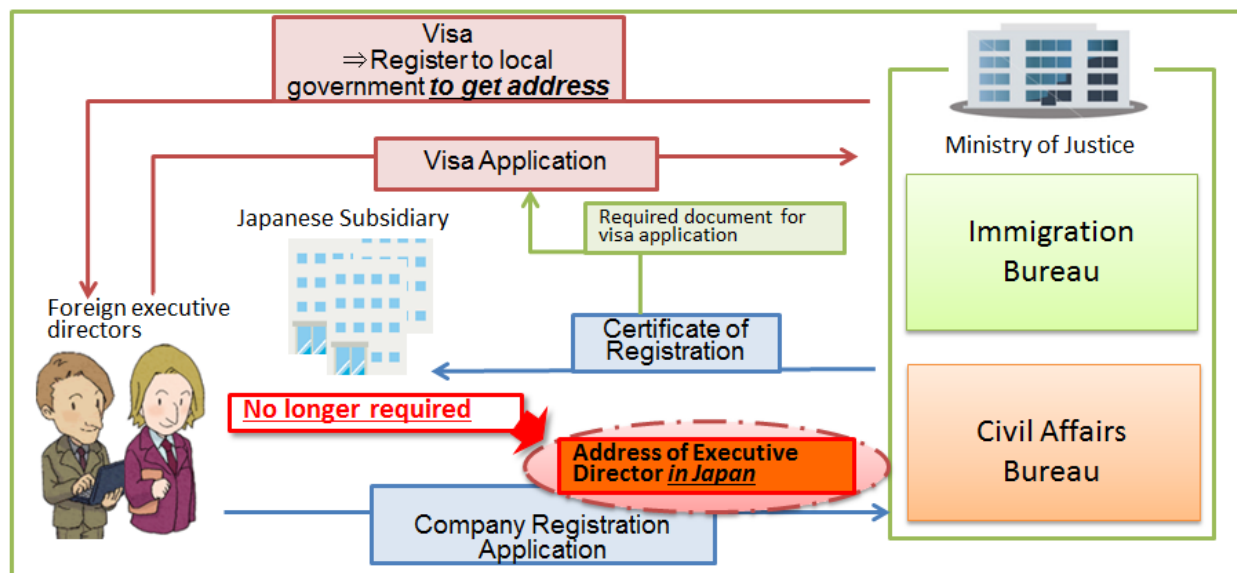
Visa
⇒Register to local government ***to get address***

Visa Application

Ministry of Justice

Japanese Subsidiary

Required document for visa application

Immigration Bureau

Foreign executive directors

Certificate of Registration

No longer required

Address of Executive Director *in Japan*

Civil Affairs Bureau

Company Registration Application